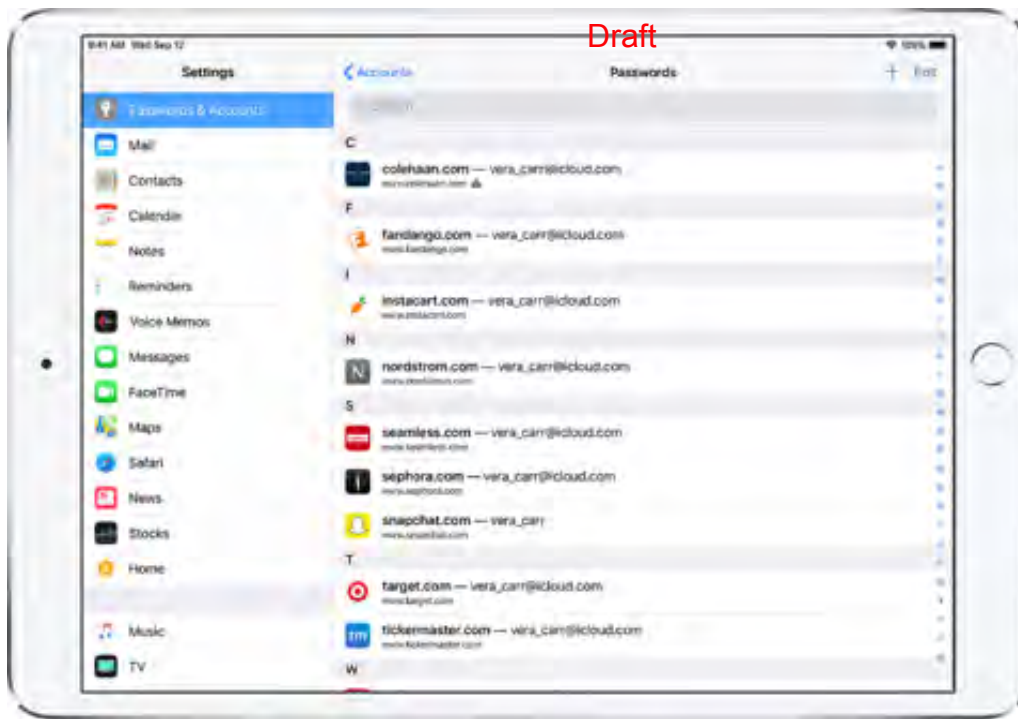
Draft

9:41 AM Wed Sep 12

100%

Settings

Passwords & Accounts

Mail

Contacts

Calendar

Notes

Reminders

Voice Memos

Messages

FaceTime

Maps

Safari

News

Stocks

Home

Music

TV

Accounts

Passwords

+ Edit

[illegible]

C

colehaan.com — vera_carr@icloud.com
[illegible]

F

fandango.com — vera_carr@icloud.com
www.fandango.com

I

instacart.com — vera_carr@icloud.com
www.instacart.com

N

nordstrom.com — vera_carr@icloud.com
www.nordstrom.com

S

seamless.com — vera_carr@icloud.com
www.seamless.com

sephora.com — vera_carr@icloud.com
www.sephora.com

snapchat.com — vera_carr
www.snapchat.com

T

target.com — vera_carr@icloud.com
www.target.com

ticketmaster.com — vera_carr@icloud.com
www.ticketmaster.com

W